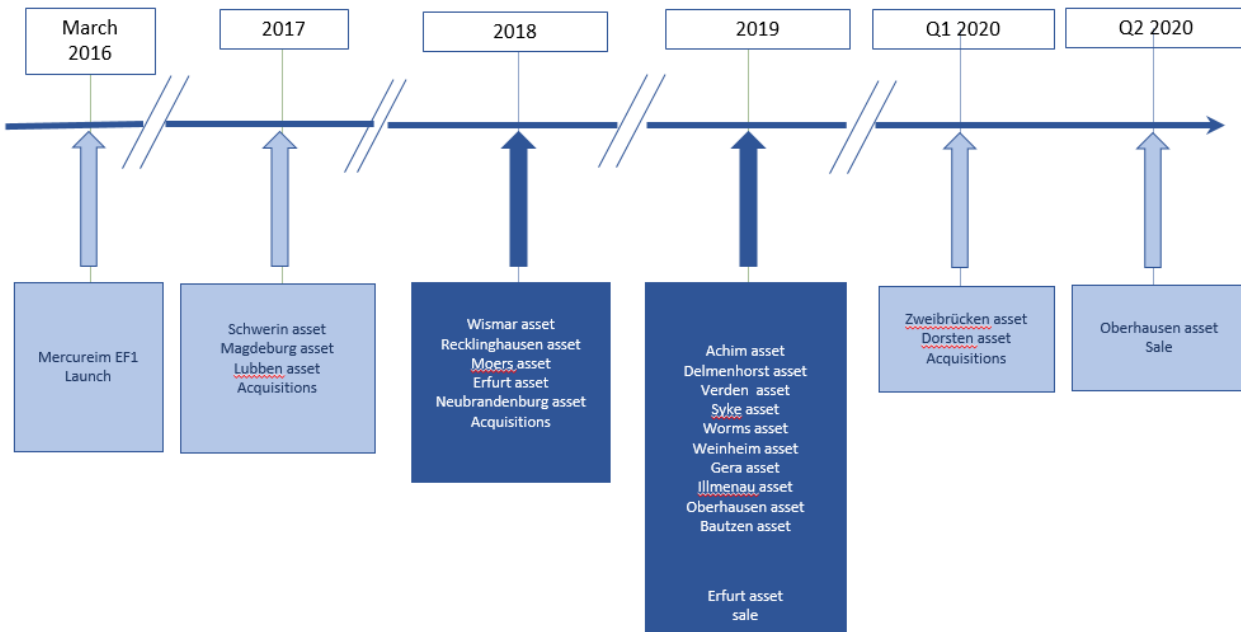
March 2016

2017

2018

2019

Q1 2020

Q2 2020

Mercureim EF1 Launch

Schwerin asset
Magdeburg asset
Lubben asset
Acquisitions

Wismar asset
Recklinghausen asset
Moers asset
Erfurt asset
Neubrandenburg asset
Acquisitions

Achim asset
Delmenhorst asset
Verden asset
Syke asset
Worms asset
Weinheim asset
Gera asset
Illmenau asset
Oberhausen asset
Bautzen asset

Erfurt asset
sale

Zweibrücken asset
Dorsten asset
Acquisitions

Oberhausen asset
Sale